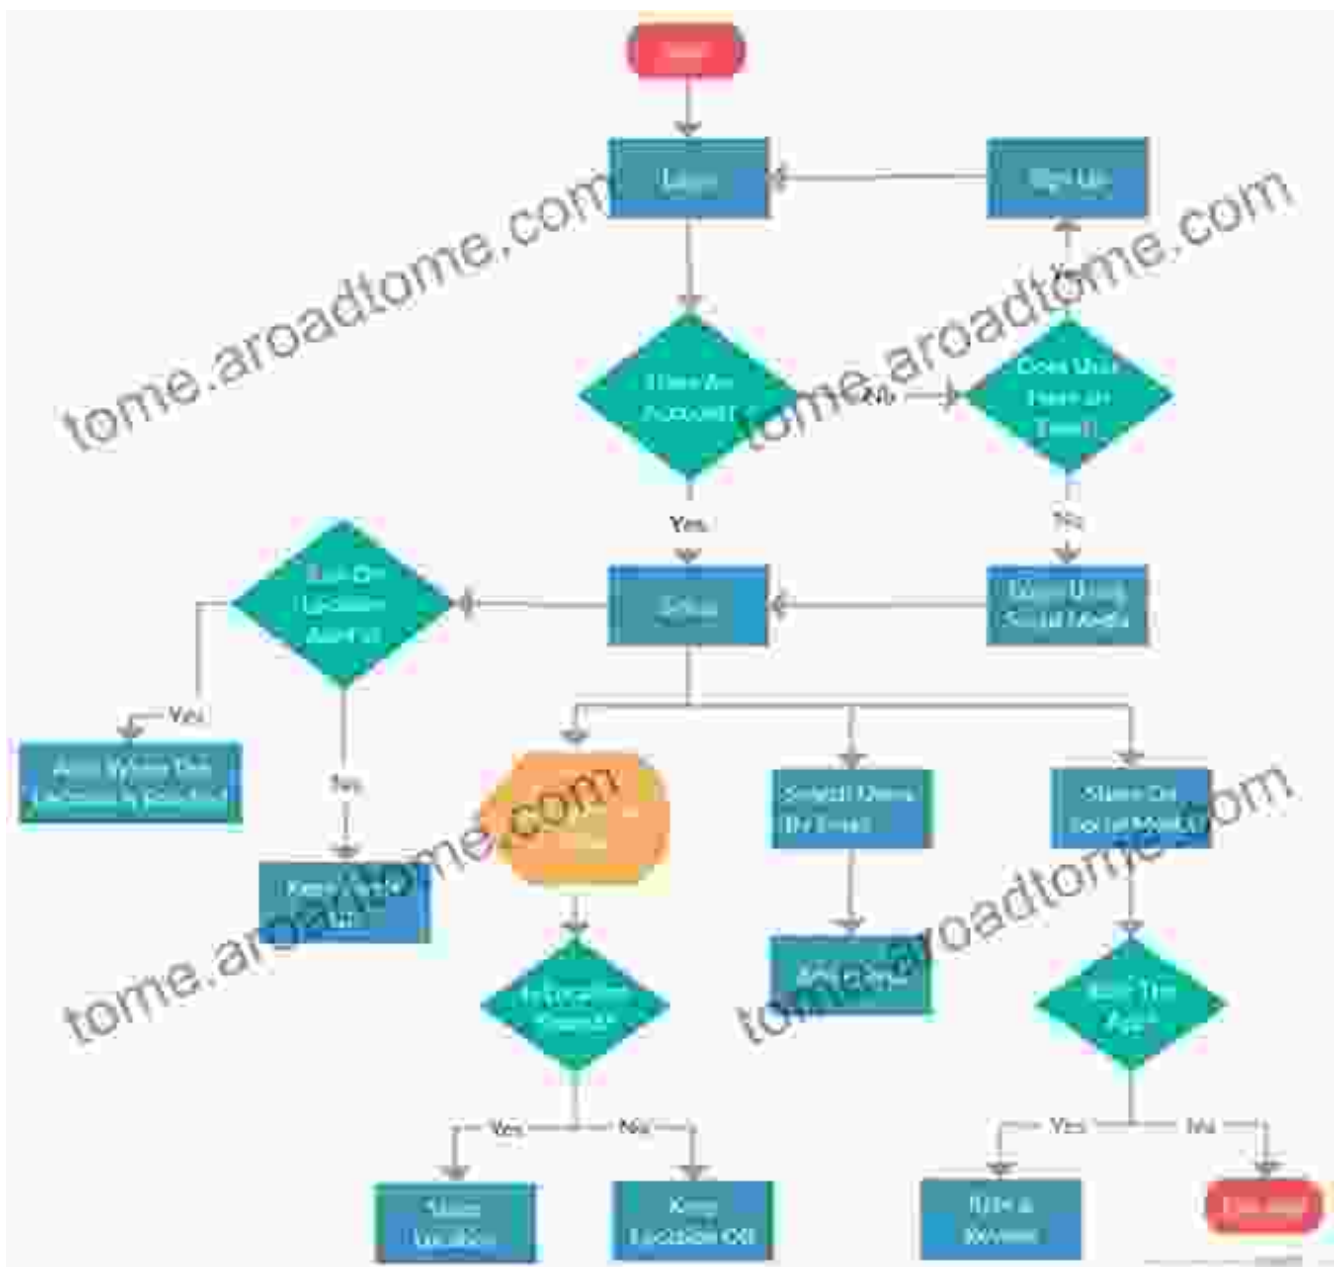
Start

Login

Sign Up

tome.aroadtome.com

tome.aroadtome.com

Have An Account?

No

Does User Have an Email

Yes

Yes

No

Edit On Update Address

Enter

Login Using Social Media

Yes

Add Where On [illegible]

Yes

tome.aroadtome.com

Search Items By Email

Share On Social Media?

tome.aroadtome.com

Keep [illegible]

tome.aroadtome.com

Add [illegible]

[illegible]

Rate The App

Yes

No

Yes

No

Share Location

Keep Location Off

Rate & Review

End App